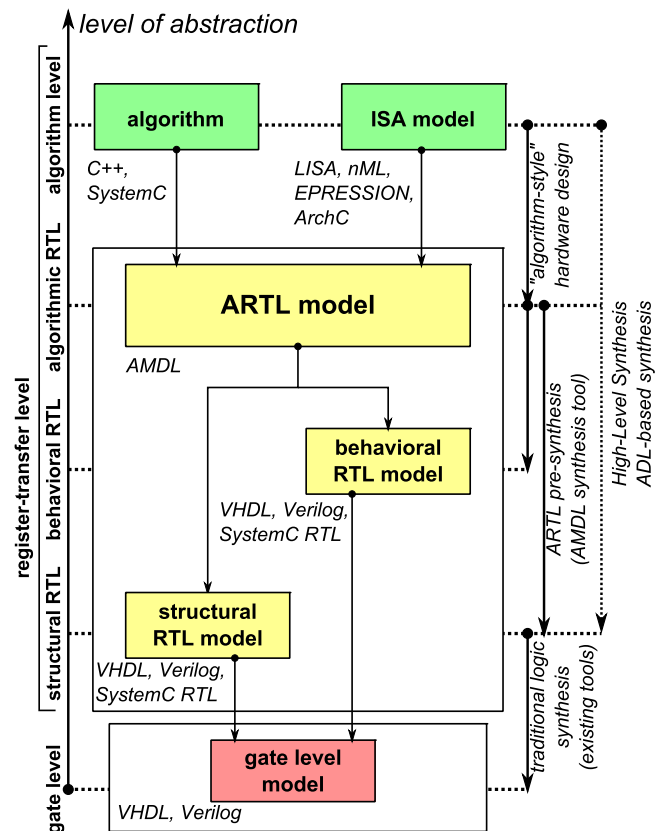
level of abstraction

algorithm level

algorithmic RTL

behavioral RTL

structural RTL

register-transfer level

gate level

algorithm

C++, SystemC

ISA model

LISA, nML, EPRESSION, ArchC

ARTL model

AMDL

behavioral RTL model

VHDL, Verilog, SystemC RTL

structural RTL model

VHDL, Verilog, SystemC RTL

gate level model

VHDL, Verilog

"algorithm-style" hardware design

ARTL pre-synthesis (AMDL synthesis tool)

High-Level Synthesis ADL-based synthesis

traditional logic synthesis (existing tools)